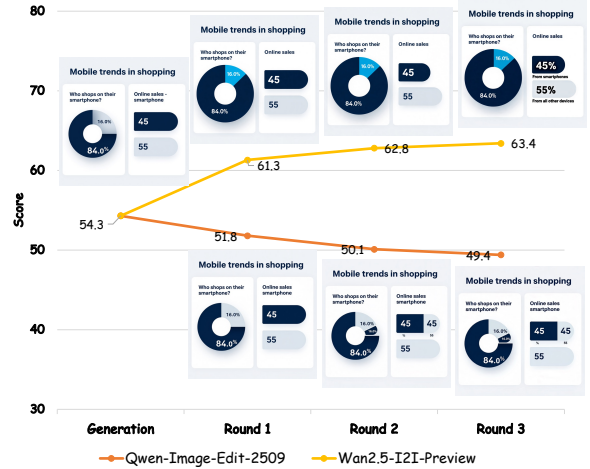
80

70

60

50

40

30

Score

Mobile trends in shopping
Who shops on their smartphone?
16.0%
84.0%
Online sales - smartphone
45
55

Mobile trends in shopping
Who shops on their smartphone?
16.0%
84.0%
Online sales
45
55

Mobile trends in shopping
Who shops on their smartphone?
16.0%
84.0%
Online sales
45
55

Mobile trends in shopping
Who shops on their smartphone?
16.0%
84.0%
Online sales
45%
from smartphones
55%
from all other devices

54.3
61.3
62.8
63.4
51.8
50.1
49.4

Mobile trends in shopping
Who shops on their smartphone?
16.0%
84.0%
Online sales smartphone
45
55

Mobile trends in shopping
Who shops on their smartphone?
16.0%
84.0%
Online sales smartphone
45
45
55

Mobile trends in shopping
Who shops on their smartphone?
16.0%
84.0%
Online sales smartphone
45
45
55

Generation
Round 1
Round 2
Round 3

Qwen-Image-Edit-2509
Wan2.5-I2I-Preview